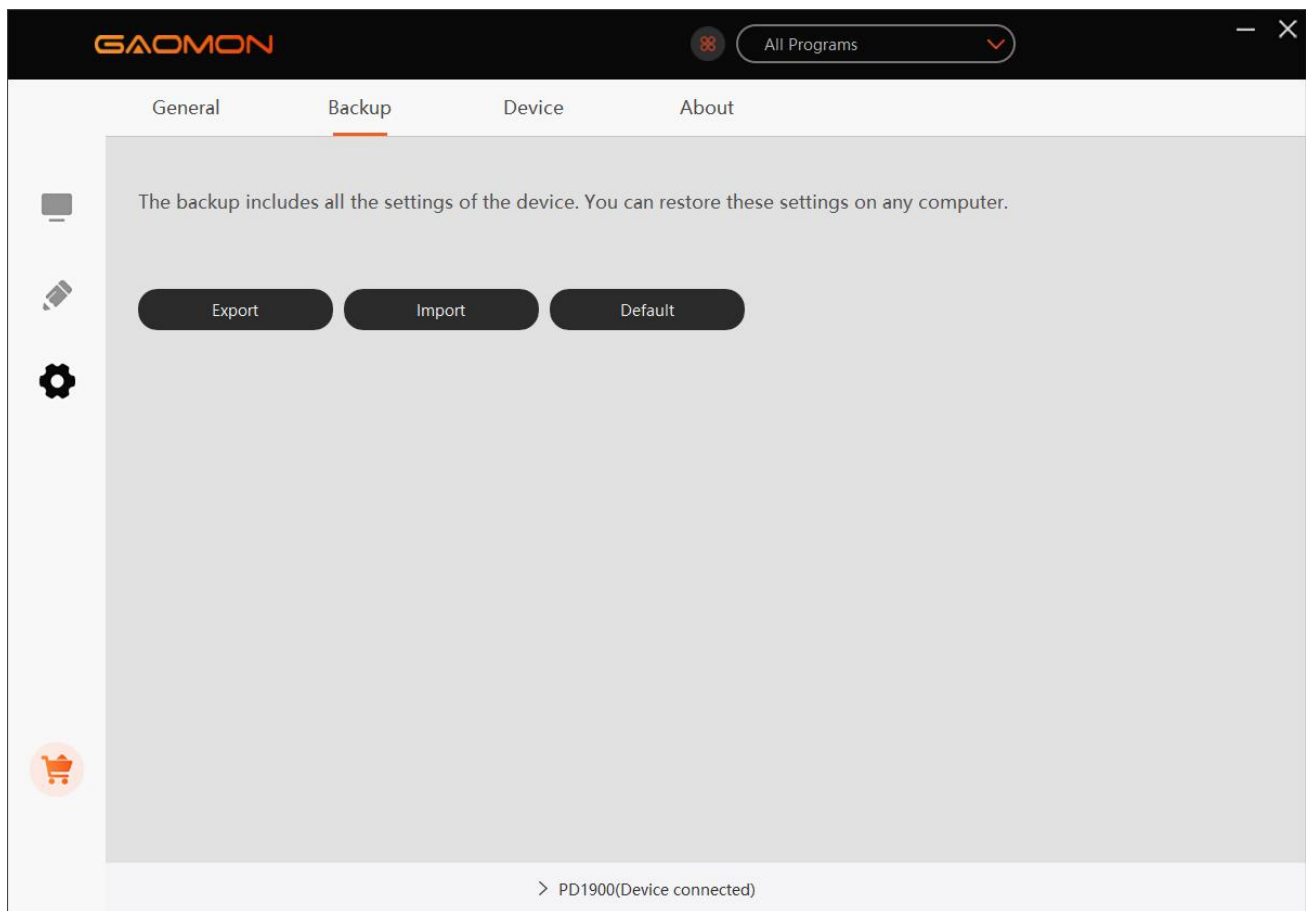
GAOMON

All Programs

General Backup Device About

The backup includes all the settings of the device. You can restore these settings on any computer.

Export

Import

Default

> PD1900(Device connected)